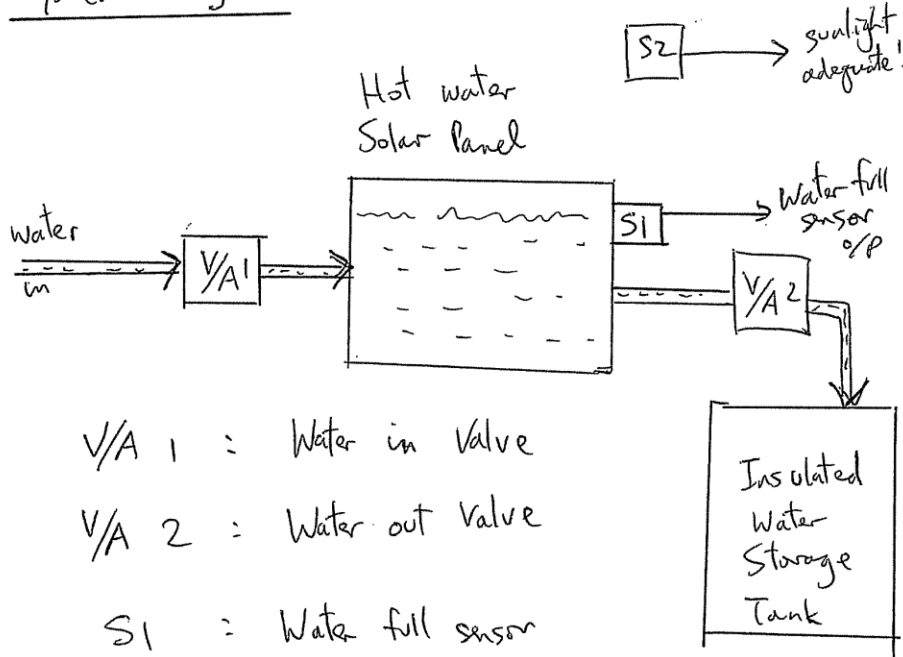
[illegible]

S2 → sunlight adequate!

Hot water Solar Panel

water in

V/A1

S1 → Water full sensor o/p

V/A 2

Insulated Water Storage Tank

V/A 1 : Water in Valve

V/A 2 : Water out Valve

S1 : Water full sensor